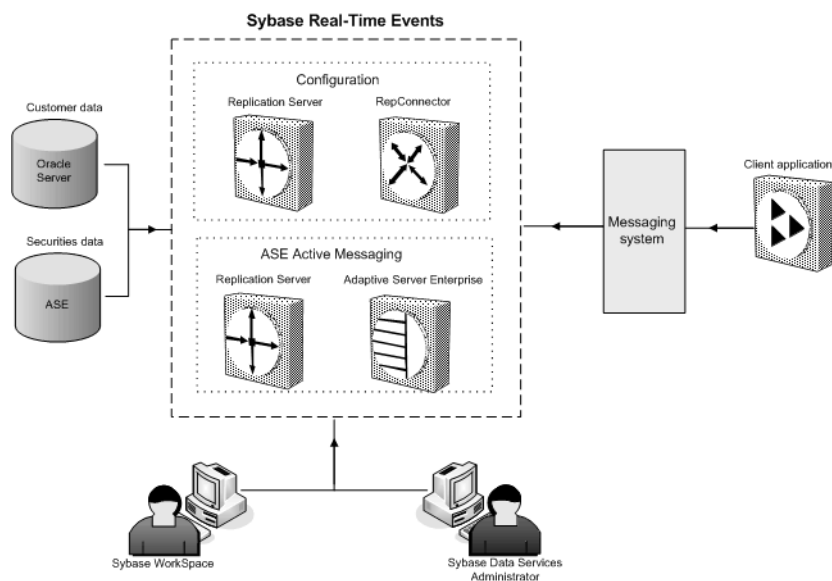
Sybase Real-Time Events

Configuration

Replication Server

RepConnector

Customer data

Oracle Server

Securities data

ASE

ASE Active Messaging

Replication Server

Adaptive Server Enterprise

Messaging system

Client application

Sybase WorkSpace

Sybase Data Services Administrator